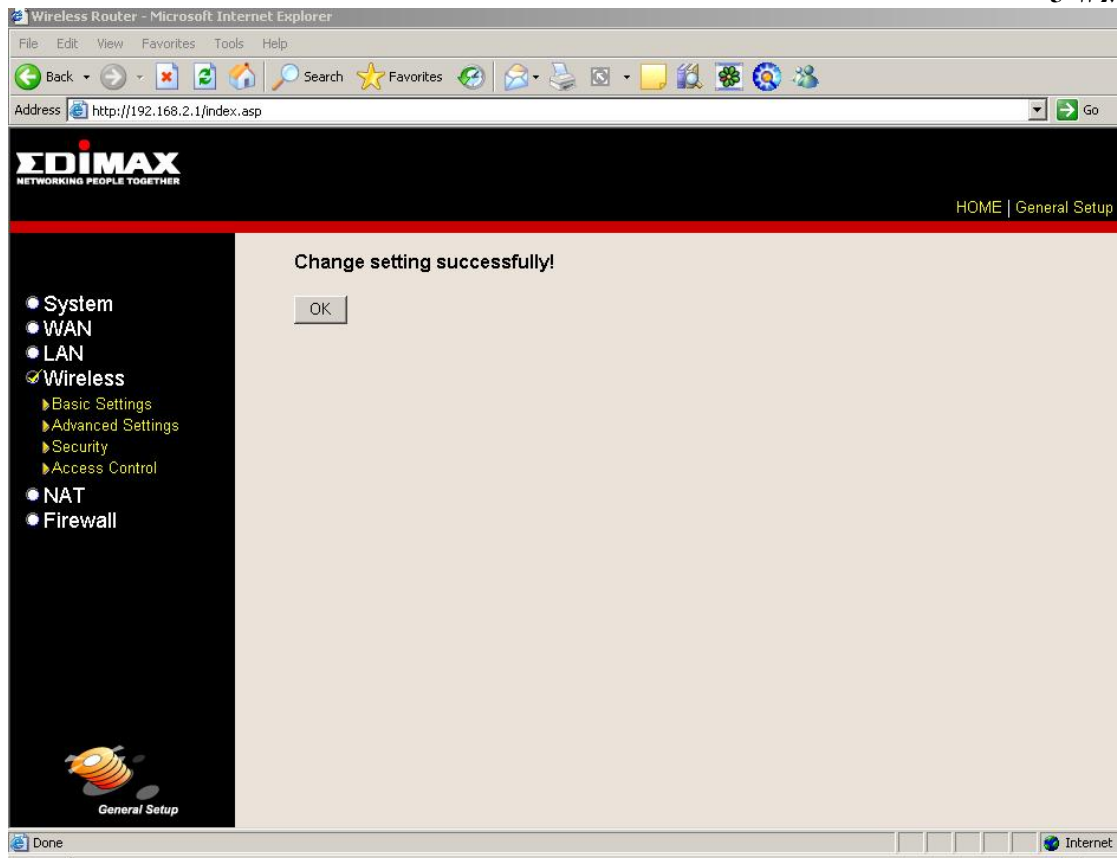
Wireless Router - Microsoft Internet Explorer

File Edit View Favorites Tools Help

Back Search Favorites

Address http://192.168.2.1/index.asp Go

EDIMAX
NETWORKING PEOPLE TOGETHER

HOME | General Setup

Change setting successfully!

OK

System
WAN
LAN
Wireless
Basic Settings
Advanced Settings
Security
Access Control
NAT
Firewall

General Setup

Done

Internet